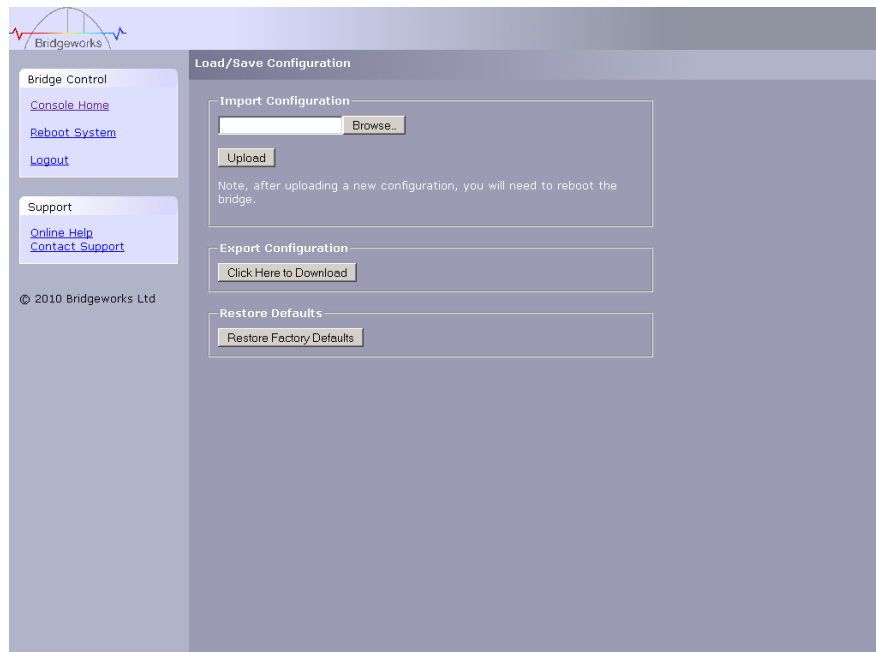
Bridgeworks

Bridge Control

Console Home

Reboot System

Logout

Support

Online Help
Contact Support

© 2010 Bridgeworks Ltd

Load/Save Configuration

Import Configuration

Browse..

Upload

Note, after uploading a new configuration, you will need to reboot the bridge.

Export Configuration

Click Here to Download

Restore Defaults

Restore Factory Defaults